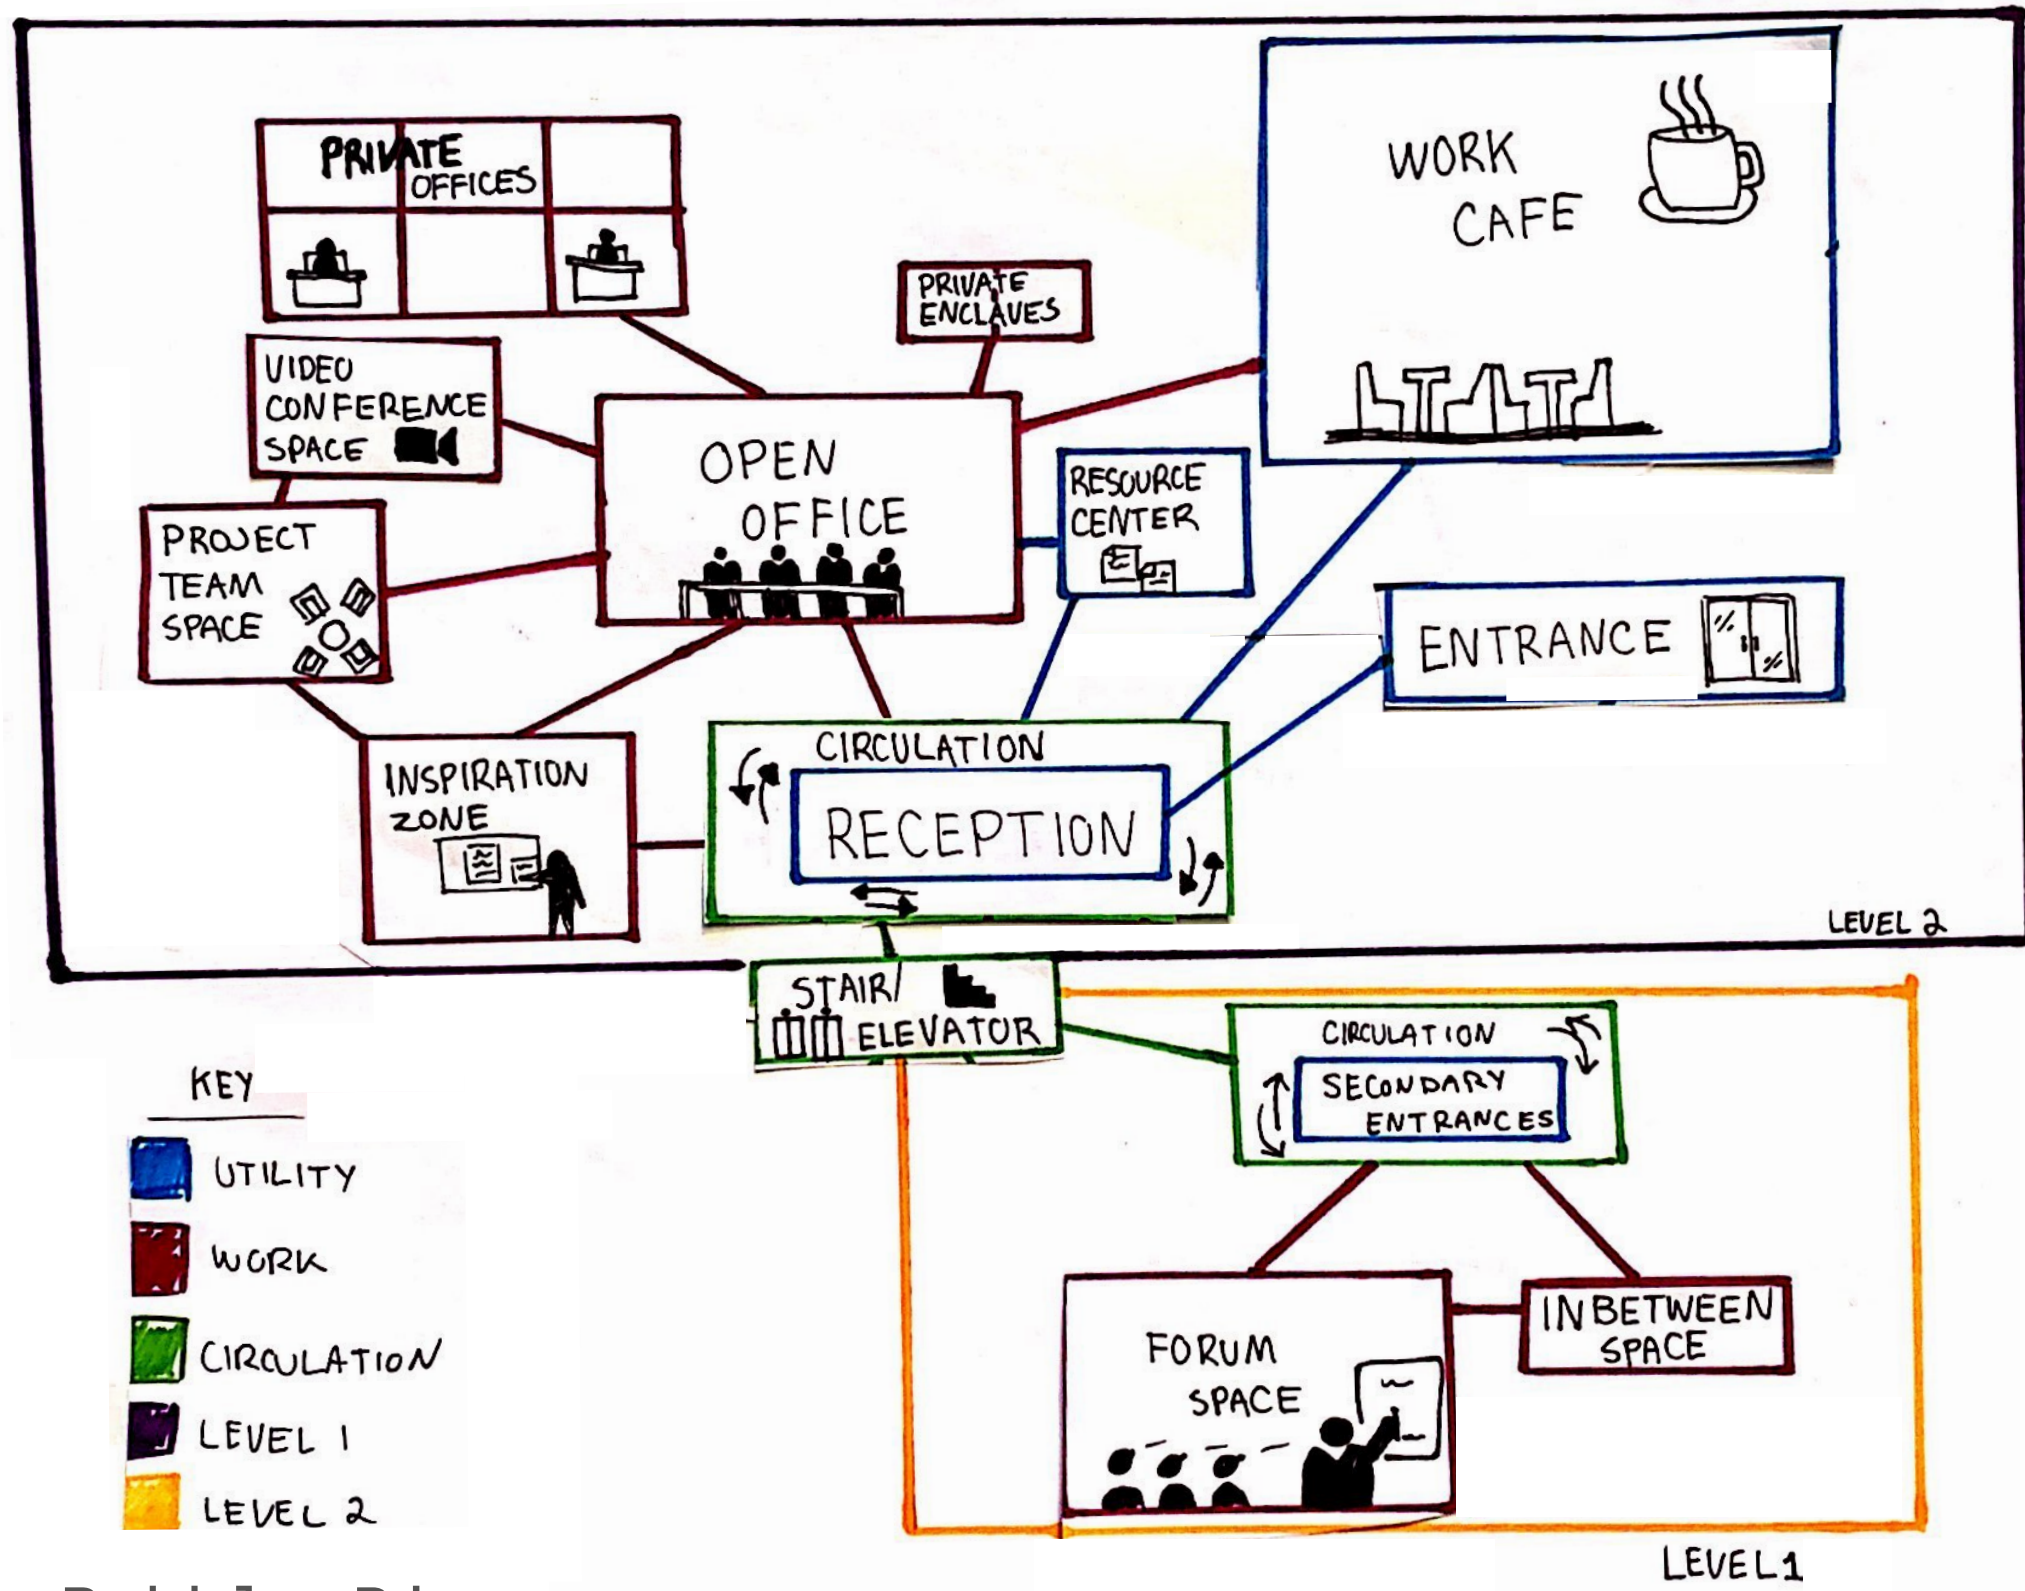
PRIVATE OFFICES

WORK CAFE

PRIVATE ENCLAVES

VIDEO CONFERENCE SPACE

OPEN OFFICE

RESOURCE CENTER

PROJECT TEAM SPACE

ENTRANCE

CIRCULATION

INSPIRATION ZONE

RECEPTION

LEVEL 2

STAIR/ ELEVATOR

CIRCULATION

SECONDARY ENTRANCES

KEY

UTILITY

WORK

CIRCULATION

LEVEL 1

LEVEL 2

FORUM SPACE

INBETWEEN SPACE

LEVEL 1